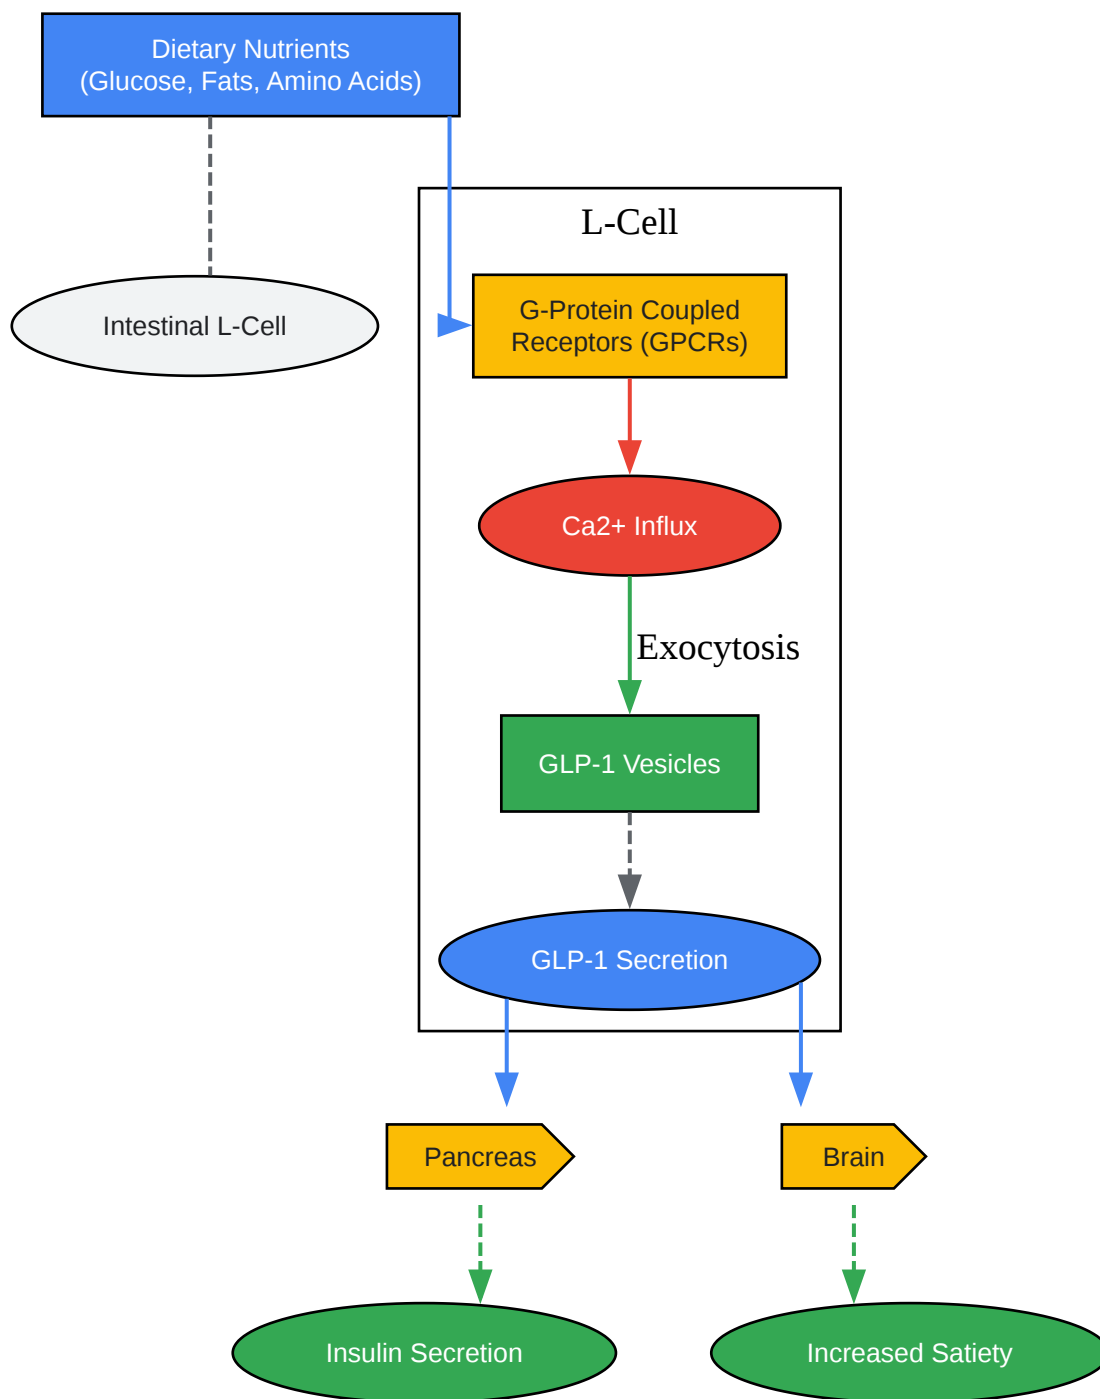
Dietary Nutrients
(Glucose, Fats, Amino Acids)

Intestinal L-Cell

L-Cell

G-Protein Coupled
Receptors (GPCRs)

Ca2+ Influx

Exocytosis

GLP-1 Vesicles

GLP-1 Secretion

Pancreas

Brain

Insulin Secretion

Increased Satiety